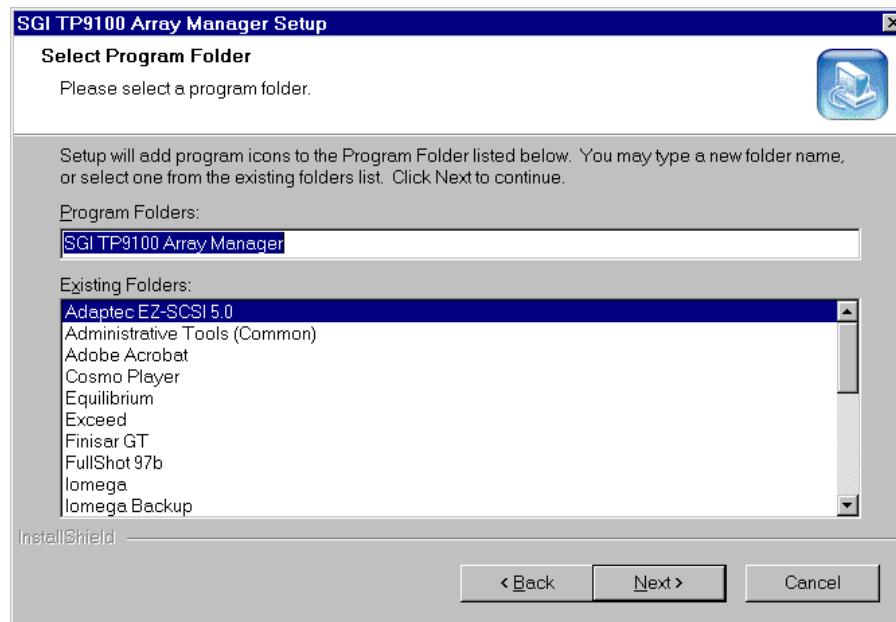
SGI TP9100 Array Manager Setup

Select Program Folder

Please select a program folder.

Setup will add program icons to the Program Folder listed below. You may type a new folder name, or select one from the existing folders list. Click Next to continue.

Program Folders:

SGI TP9100 Array Manager

Existing Folders:

Adaptec EZ-SCSI 5.0
Administrative Tools (Common)
Adobe Acrobat
Cosmo Player
Equilibrium
Exceed
Finisar GT
FullShot 97b
Iomega
Iomega Backup

InstallShield

< Back

Next >

Cancel